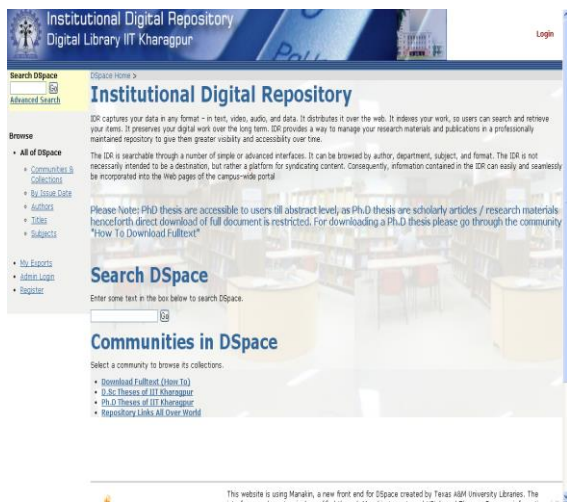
Institutional Digital Repository
Digital Library IIT Kharagpur

Login

Search DSpace
Go
Advanced Search

Browse
• All of DSpace
◦ Communities & Collections
◦ By Issue Date
◦ Authors
◦ Titles
◦ Subjects

• My Exports
• Admin Login
• Register

DSpace Home >

Institutional Digital Repository

IDR captures your data in any format – in text, video, audio, and data. It distributes it over the web. It indexes your work, so users can search and retrieve your items. It preserves your digital work over the long term. IDR provides a way to manage your research materials and publications in a professionally maintained repository to give them greater visibility and accessibility over time.

The IDR is searchable through a number of simple or advanced interfaces. It can be browsed by author, department, subject, and format. The IDR is not necessarily intended to be a destination, but rather a platform for syndicating content. Consequently, information contained in the IDR can easily and seamlessly be incorporated into the Web pages of the campus-wide portal

Please Note: PhD thesis are accessible to users till abstract level, as Ph.D thesis are scholarly articles / research materials henceforth direct download of full document is restricted. For downloading a Ph.D thesis please go through the community "How To Download Fulltext"

Search DSpace

Enter some text in the box below to search DSpace.

Go

Communities in DSpace

Select a community to browse its collections.

• Download Fulltext (How To)
• D.Sc Theses of IIT Kharagpur
• Ph.D Theses of IIT Kharagpur
• Repository Links All Over World

This website is using Manakin, a new front end for DSpace created by Texas A&M University Libraries. The